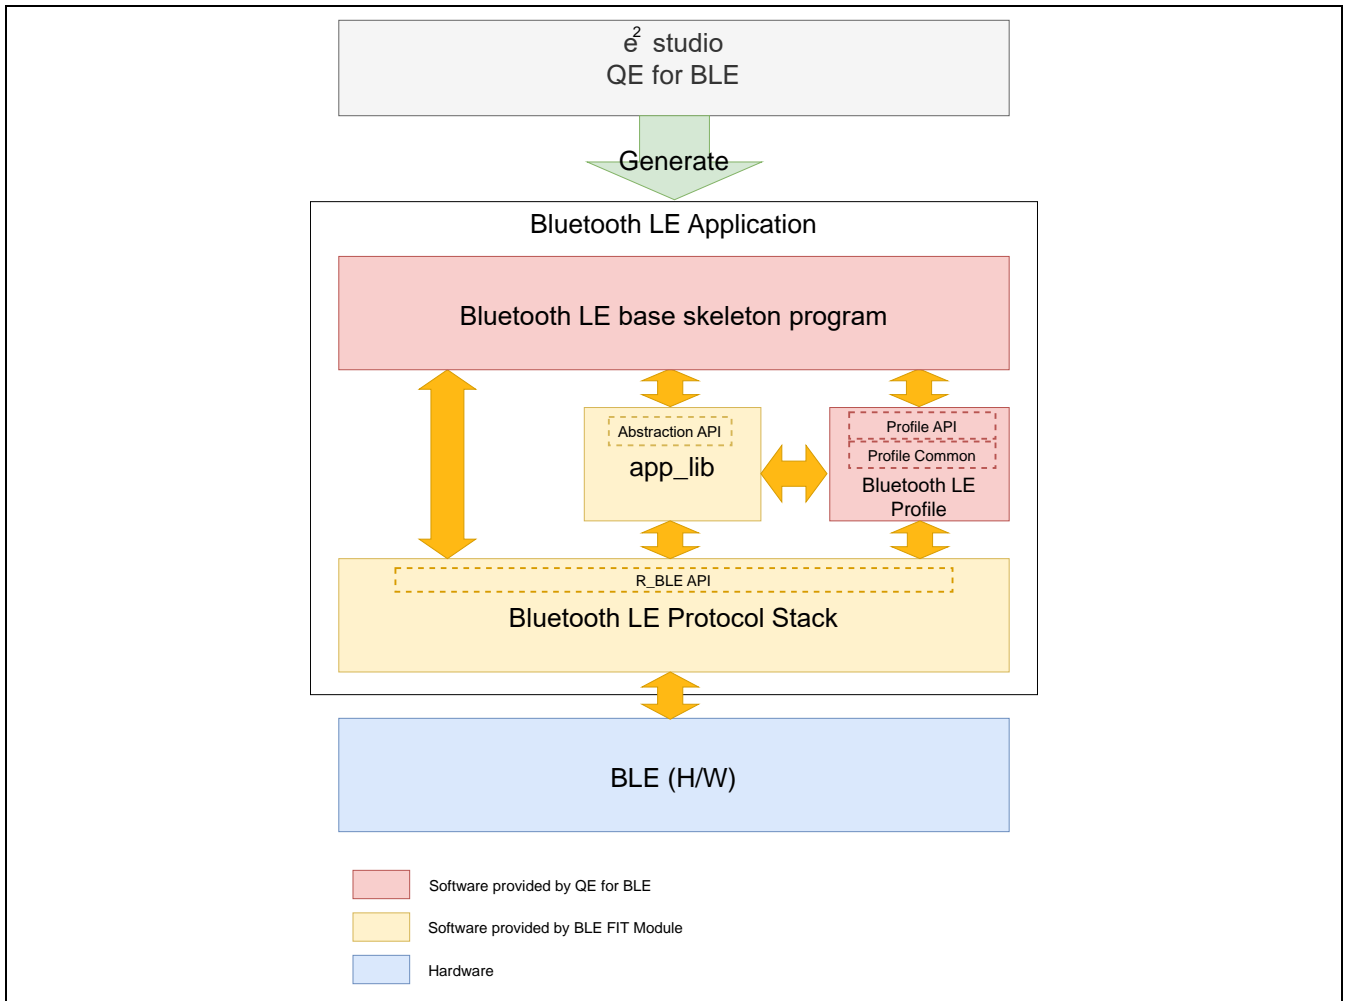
$e^2$ studio
QE for BLE

Generate

Bluetooth LE Application

Bluetooth LE base skeleton program

Abstraction API
app_lib

Profile API
Profile Common
Bluetooth LE Profile

R_BLE API
Bluetooth LE Protocol Stack

BLE (H/W)

Software provided by QE for BLE

Software provided by BLE FIT Module

Hardware